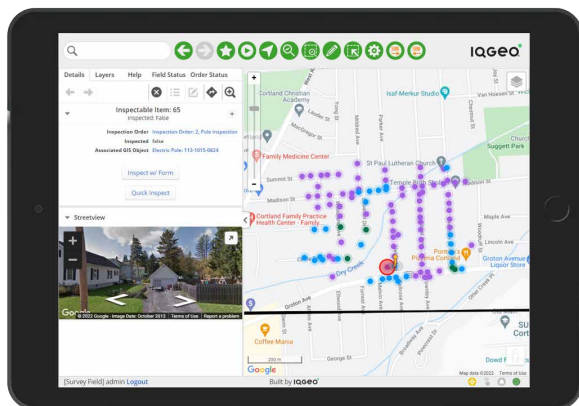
IQGEO

Details Layers Help Field Status Order Status

Inspectable Item: 65
Inspected: False

Inspection Order Inspection Order: 2, Pole inspection
Inspected false
Associated GIS Object Electric Pole: 113-1015-0824

Inspect w/ Form

Quick Inspect

Streetview

Google © 2022 Google · Image Date: October 2013 | Terms of Use | Report a problem

Cortland Christian Academy
Isaf-Merkur Studio
Van Hoesen St
Family Medicine Center
St Paul Lutheran Church
Suggett Park
Temple Brith Sholom
Madison St
Cortland Family Practice Health Center - Family...
Maple Ave
Lincoln Ave
Dry Creek
Pomona Cortland
Groton Avenue Liquor Store
Groton Ave
Coffee Mania
George St
Google
200 m
Map data ©2022 Terms of Use

[Survey Field] admin Logout
Built by IQGEO